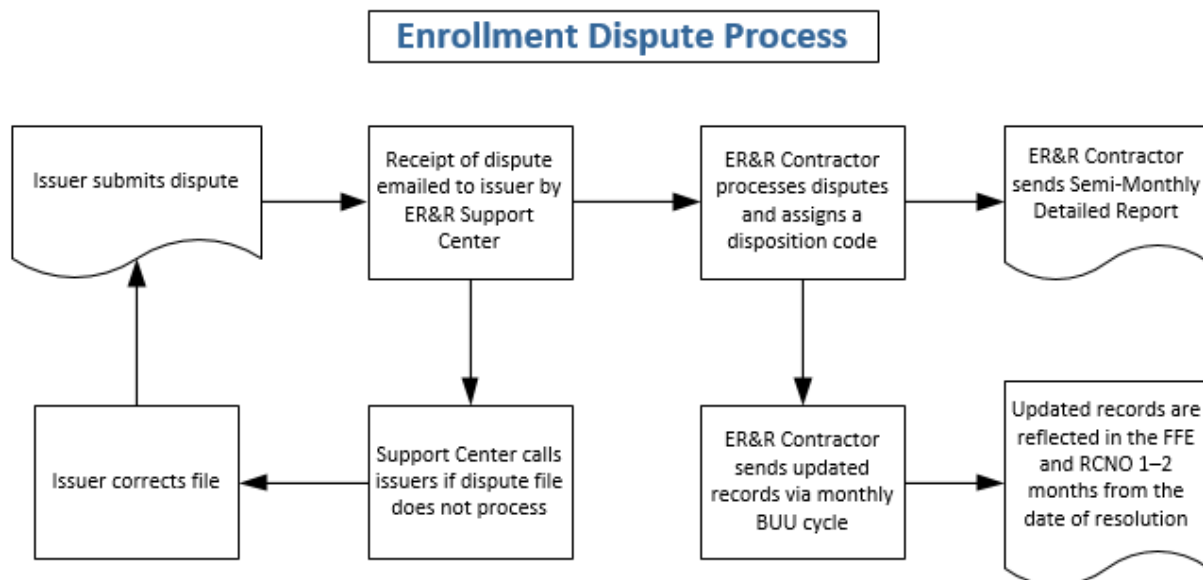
Enrollment Dispute Process

Issuer submits dispute

Receipt of dispute emailed to issuer by ER&R Support Center

ER&R Contractor processes disputes and assigns a disposition code

ER&R Contractor sends Semi-Monthly Detailed Report

Issuer corrects file

Support Center calls issuers if dispute file does not process

ER&R Contractor sends updated records via monthly BUU cycle

Updated records are reflected in the FFE and RCNO 1–2 months from the date of resolution